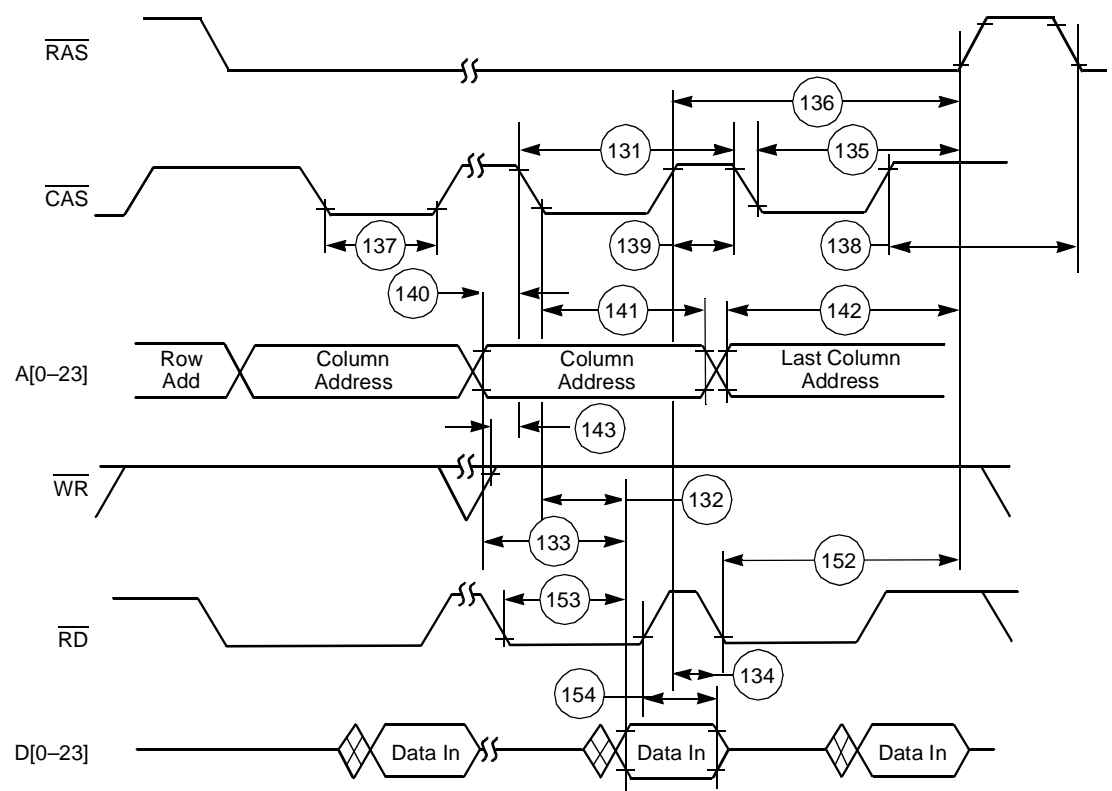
$\overline{RAS}$

136

131

135

$\overline{CAS}$

137

139

138

140

141

142

A[0–23]

Row Add

Column Address

Column Address

Last Column Address

143

$\overline{WR}$

132

133

152

153

$\overline{RD}$

134

154

D[0–23]

Data In

Data In

Data In